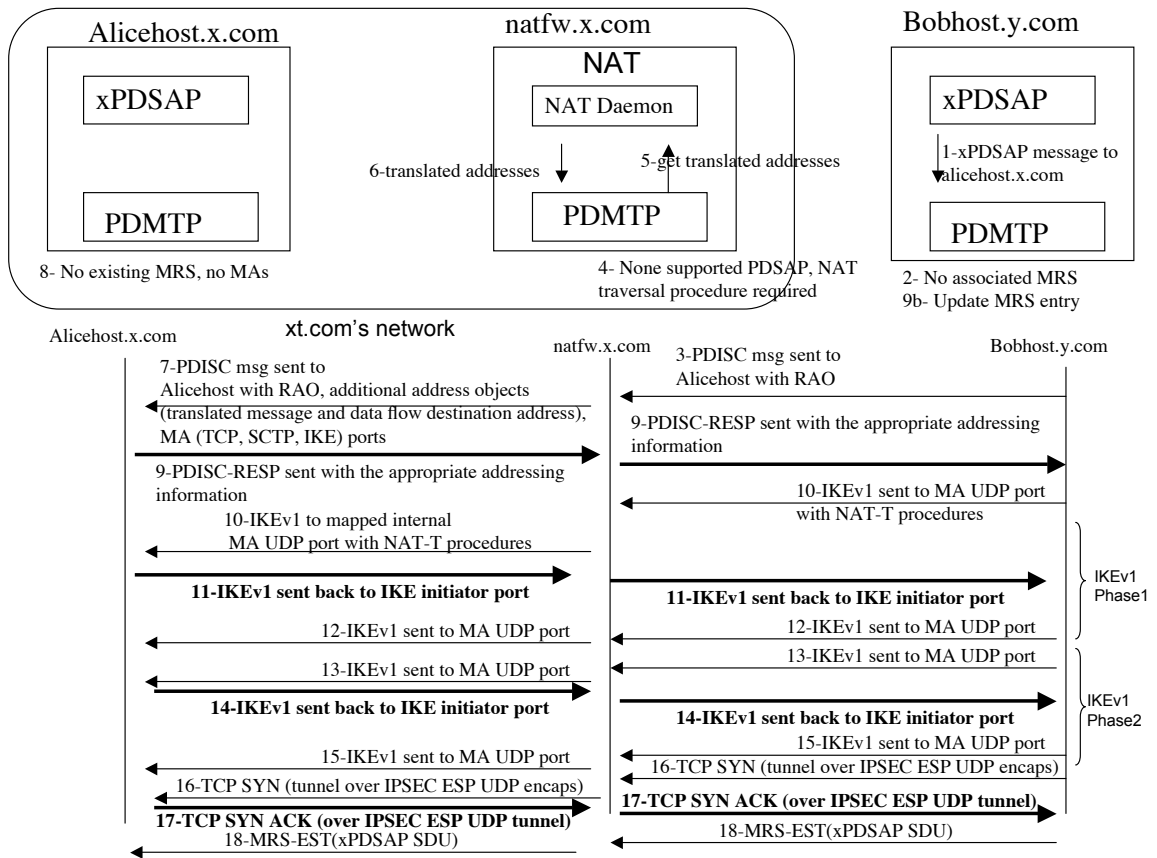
Alicehost.x.com

xPDSAP

PDMTP

8- No existing MRS, no MAs

natfw.x.com

NAT

NAT Daemon

6-translated addresses

5-get translated addresses

PDMTP

4- None supported PDSAP, NAT traversal procedure required

Bobhost.y.com

xPDSAP

1-xPDSAP message to alicehost.x.com

PDMTP

2- No associated MRS
9b- Update MRS entry

Alicehost.x.com

xt.com's network

natfw.x.com

Bobhost.y.com

7-PDISC msg sent to Alicehost with RAO, additional address objects (translated message and data flow destination address), MA (TCP, SCTP, IKE) ports

3-PDISC msg sent to Alicehost with RAO

9-PDISC-RESP sent with the appropriate addressing information

9-PDISC-RESP sent with the appropriate addressing information

10-IKEv1 sent to MA UDP port with NAT-T procedures

10-IKEv1 to mapped internal MA UDP port with NAT-T procedures

11-IKEv1 sent back to IKE initiator port

11-IKEv1 sent back to IKE initiator port

IKEv1 Phase1

12-IKEv1 sent to MA UDP port

12-IKEv1 sent to MA UDP port

13-IKEv1 sent to MA UDP port

13-IKEv1 sent to MA UDP port

14-IKEv1 sent back to IKE initiator port

14-IKEv1 sent back to IKE initiator port

IKEv1 Phase2

15-IKEv1 sent to MA UDP port

15-IKEv1 sent to MA UDP port

16-TCP SYN (tunnel over IPSEC ESP UDP encaps)

16-TCP SYN (tunnel over IPSEC ESP UDP encaps)

17-TCP SYN ACK (over IPSEC ESP UDP tunnel)

17-TCP SYN ACK (over IPSEC ESP UDP tunnel)

18-MRS-EST(xPDSAP SDU)

18-MRS-EST(xPDSAP SDU)